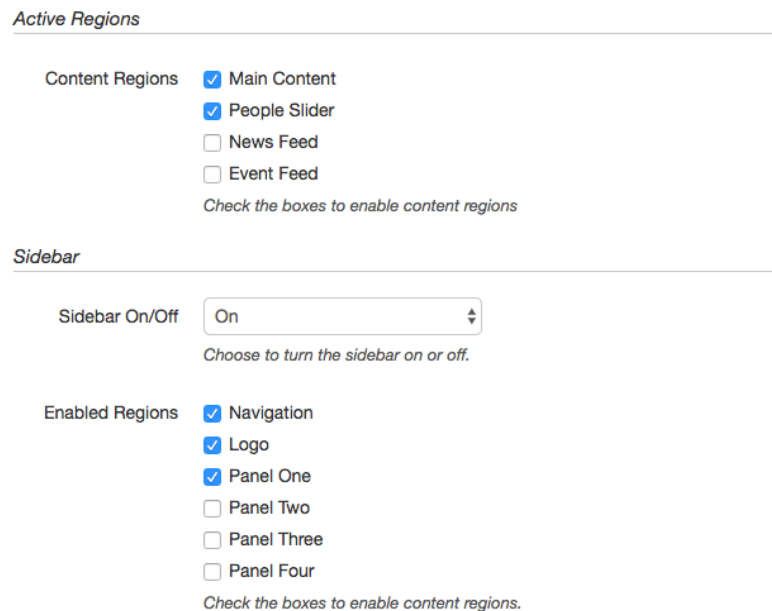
Active Regions

Content Regions
Main Content
People Slider
News Feed
Event Feed
Check the boxes to enable content regions

Sidebar

Sidebar On/Off
On
Choose to turn the sidebar on or off.

Enabled Regions
Navigation
Logo
Panel One
Panel Two
Panel Three
Panel Four
Check the boxes to enable content regions.